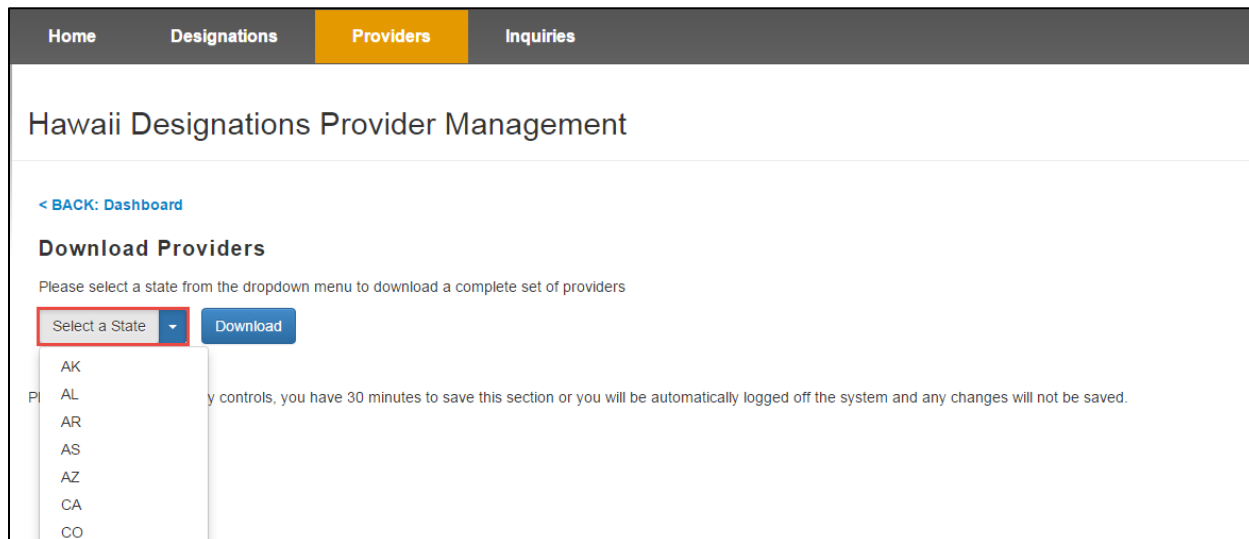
Home Designations Providers Inquiries

Hawaii Designations Provider Management

< BACK: Dashboard

Download Providers

Please select a state from the dropdown menu to download a complete set of providers

Select a State Download

AK
AL
AR
AS
AZ
CA
CO

Pl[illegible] y controls, you have 30 minutes to save this section or you will be automatically logged off the system and any changes will not be saved.